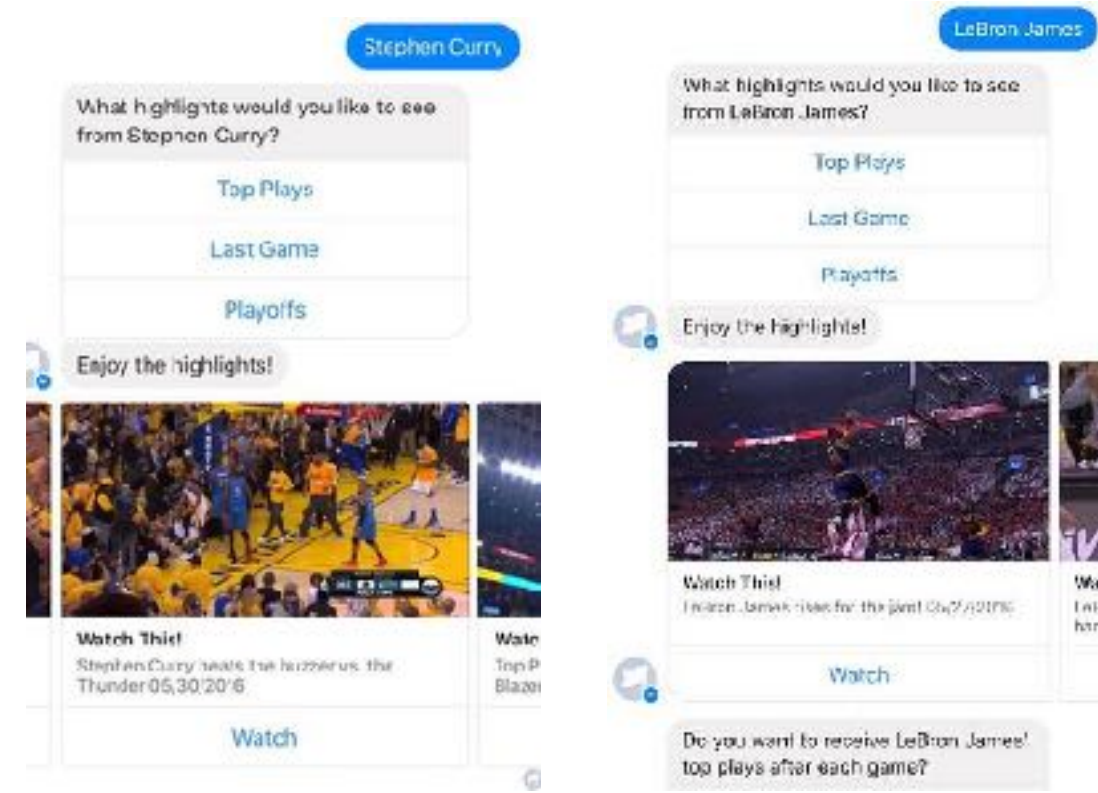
Stephen Curry

What highlights would you like to see from Stephen Curry?

Top Plays

Last Game

Playoffs

Enjoy the highlights!

Watch This!

Stephen Curry beats the buzzer vs. the Thunder 05/30/2016

Watch

Watc

Top P

Blaze

LeBron James

What highlights would you like to see from LeBron James?

Top Plays

Last Game

Playoffs

Enjoy the highlights!

Watch This!

LeBron James rises for the jam! 05/27/2016

Watch

Wa

Le

har

Do you want to receive LeBron James' top plays after each game?